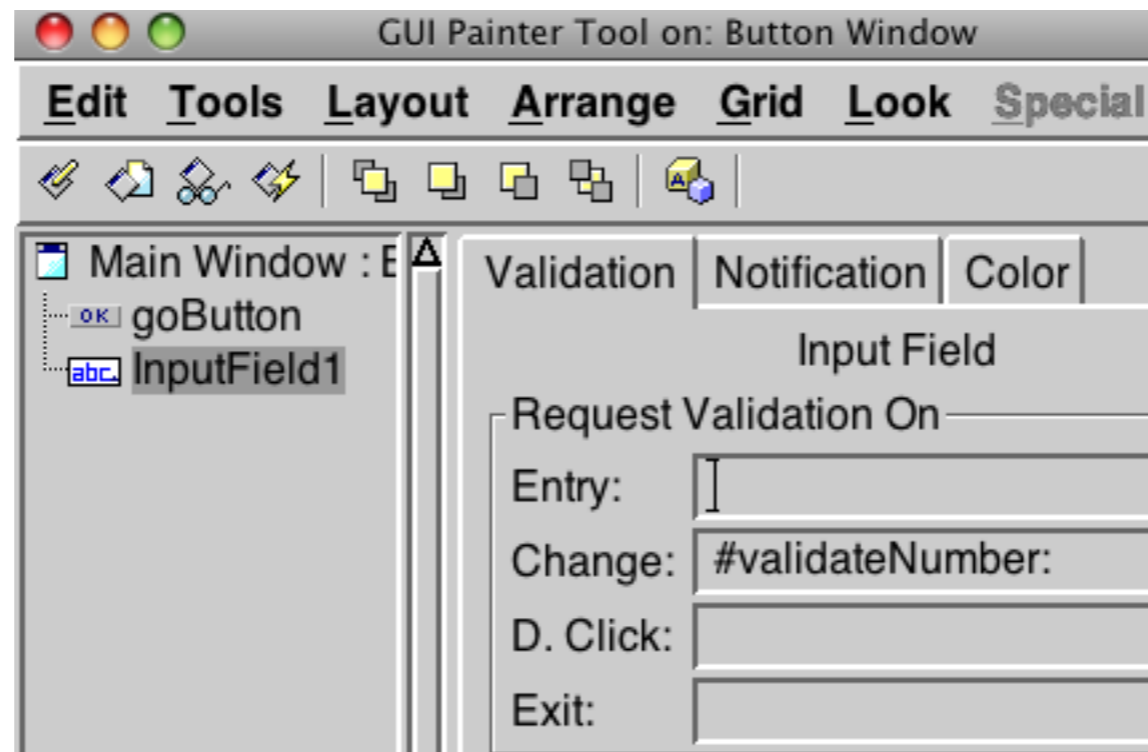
GUI Painter Tool on: Button Window

Edit Tools Layout Arrange Grid Look Special

Main Window : E
OK goButton
abc InputField1

Validation | Notification | Color

Input Field

Request Validation On

Entry:

Change: #validateNumber:

D. Click:

Exit: